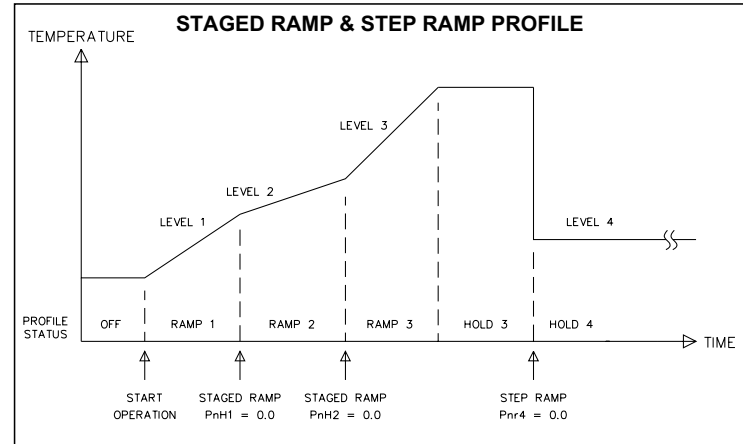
STAGED RAMP & STEP RAMP PROFILE

TEMPERATURE

LEVEL 1

LEVEL 2

LEVEL 3

LEVEL 4

PROFILE STATUS

OFF

RAMP 1

RAMP 2

RAMP 3

HOLD 3

HOLD 4

TIME

START OPERATION

STAGED RAMP PnH1 = 0.0

STAGED RAMP PnH2 = 0.0

STEP RAMP Pnr4 = 0.0